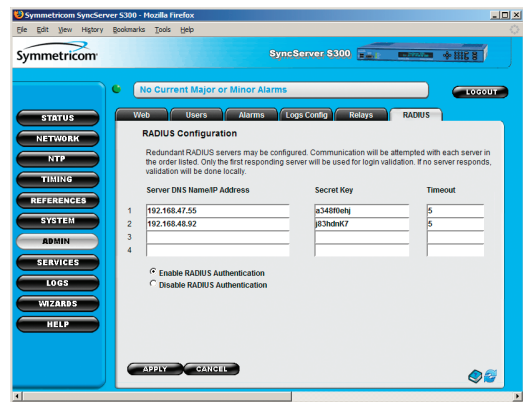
Symmetricom SyncServer S300 - Mozilla Firefox

File Edit View History Bookmarks Tools Help

Symmetricom

SyncServer S300

No Current Major or Minor Alarms

LOGOUT

STATUS
NETWORK
NTP
TIMING
REFERENCES
SYSTEM
ADMIN
SERVICES
LOGS
WIZARDS
HELP

Web | Users | Alarms | Logs Config | Relays | RADIUS

RADIUS Configuration

Redundant RADIUS servers may be configured. Communication will be attempted with each server in the order listed. Only the first responding server will be used for login validation. If no server responds, validation will be done locally.

| | Server DNS Name/IP Address | Secret Key | Timeout |
|---|---|---|---|
| 1 | 192.168.47.55 | a348f0ehj | 5 |
| 2 | 192.168.48.92 | j83hdnK7 | 5 |
| 3 | | | |
| 4 | | | |

Enable RADIUS Authentication
Disable RADIUS Authentication

APPLY
CANCEL